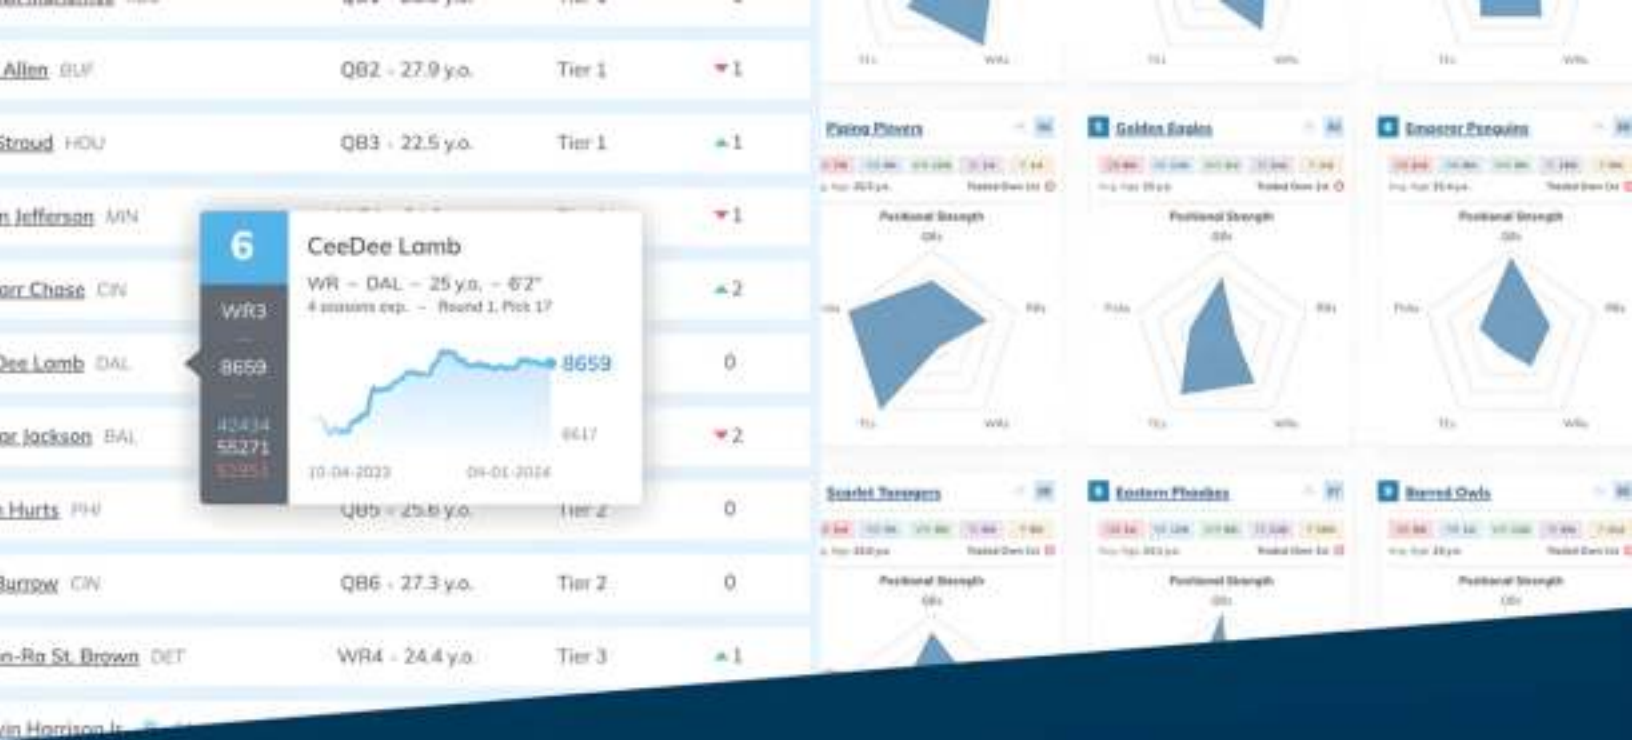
Allen BUF QB2 · 27.9 y.o. Tier 1 ▼1

Stroud HOU QB3 · 22.5 y.o. Tier 1 ▲1

n Jefferson MIN ▼1

arr Chase CIN ▲2

Dee Lamb DAL 0

ar Jackson BAL ▼2

Hurts PHI QB5 · 25.6 y.o. Tier 2 0

Burrow CIN QB6 · 27.3 y.o. Tier 2 0

n-Ra St. Brown DET WR4 · 24.4 y.o. Tier 3 ▲1

in Harrison Jr.

6
WR3
8659
42434
55271
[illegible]

CeeDee Lamb
WR – DAL – 25 y.o. – 6'2"
4 seasons exp. – Round 1, Pick 17
8659
6617
10-04-2023
04-01-2024

Flying Flowers
Positional Strength
QBs
RBs
TEs
WRs

Golden Eagles
Positional Strength
QBs
RBs
TEs
WRs

Emperor Penguins
Positional Strength
QBs
RBs
TEs
WRs

Scarlet Tanagers
Positional Strength
QBs

Eastern Phoebes
Positional Strength
QBs

Barred Owls
Positional Strength
QBs